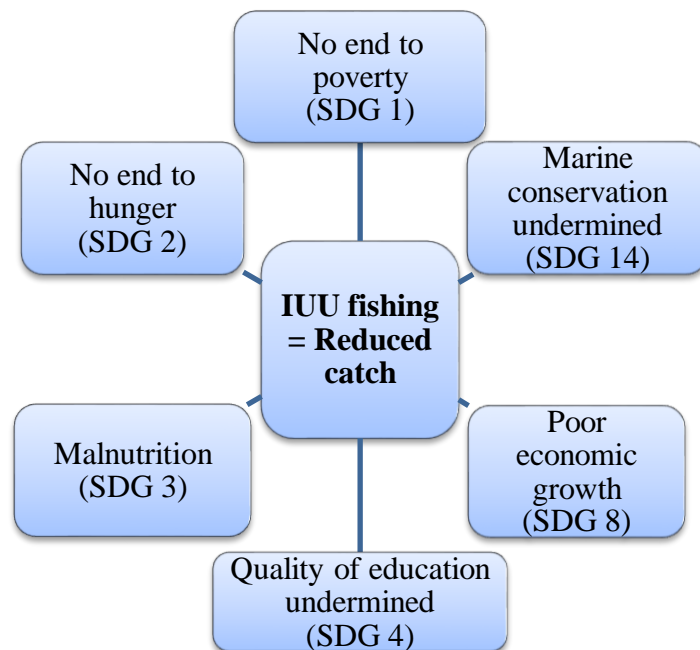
No end to poverty (SDG 1)

No end to hunger (SDG 2)

Marine conservation undermined (SDG 14)

**IUU fishing = Reduced catch**

Malnutrition (SDG 3)

Poor economic growth (SDG 8)

Quality of education undermined (SDG 4)